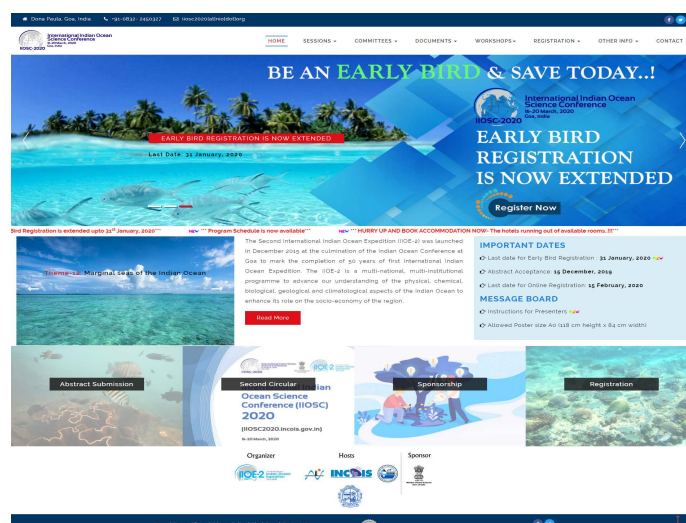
Dona Paula, Goa, India. +91-0832-2450327 iiosc2020@nio.org

International Indian Ocean Science Conference 16-20 March, 2020 Goa, India
IIOSC-2020

HOME SESSIONS COMMITTEES DOCUMENTS WORKSHOPS REGISTRATION OTHER INFO CONTACT

BE AN EARLY BIRD & SAVE TODAY..!

International Indian Ocean Science Conference 16-20 March, 2020 Goa, India
IIOSC-2020

EARLY BIRD REGISTRATION IS NOW EXTENDED

Last Date: 31 January, 2020

EARLY BIRD REGISTRATION IS NOW EXTENDED

Register Now

Bird Registration is extended upto 31st January, 2020*** new *** Program Schedule is now available*** new *** HURRY UP AND BOOK ACCOMMODATION NOW- The hotels running out of available rooms..!!!***

Theme-12: Marginal seas of the Indian Ocean

The Second International Indian Ocean Expedition (IIOE-2) was launched in December 2015 at the culmination of the Indian Ocean Conference at Goa to mark the completion of 50 years of first International Indian Ocean Expedition. The IIOE-2 is a multi-national, multi-institutional programme to advance our understanding of the physical, chemical, biological, geological and climatological aspects of the Indian Ocean to enhance its role on the socio-economy of the region.

Read More

IMPORTANT DATES
Last date for Early Bird Registration : 31 January, 2020 new
Abstract Acceptance: 15 December, 2019
Last date for Online Registration: 15 February, 2020

MESSAGE BOARD
Instructions for Presenters new
Allowed Poster size A0 (118 cm height x 84 cm width)

Abstract Submission

Second Circular
Indian Ocean Science Conference (IIOSC) 2020
(IIOSC2020.incois.gov.in)
16-20 March, 2020

Sponsorship

Registration

Organizer
IIOE-2

Hosts
INCOIS

Sponsor